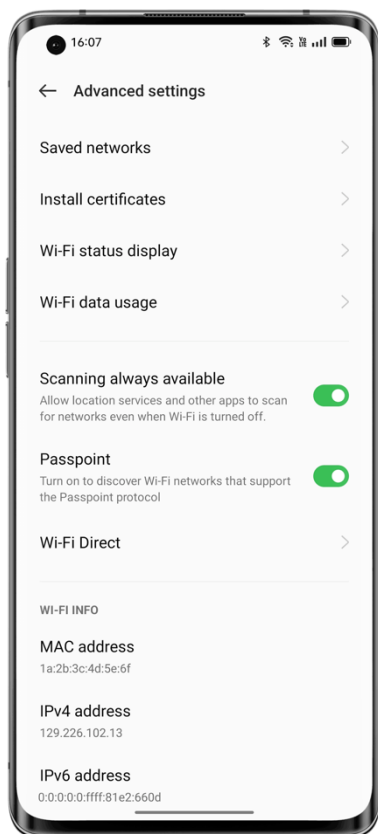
16:07

Advanced settings

Saved networks

Install certificates

Wi-Fi status display

Wi-Fi data usage

Scanning always available
Allow location services and other apps to scan for networks even when Wi-Fi is turned off.

Passpoint
Turn on to discover Wi-Fi networks that support the Passpoint protocol

Wi-Fi Direct

WI-FI INFO

MAC address
1a:2b:3c:4d:5e:6f

IPv4 address
129.226.102.13

IPv6 address
0:0:0:0:0:ffff:81e2:660d